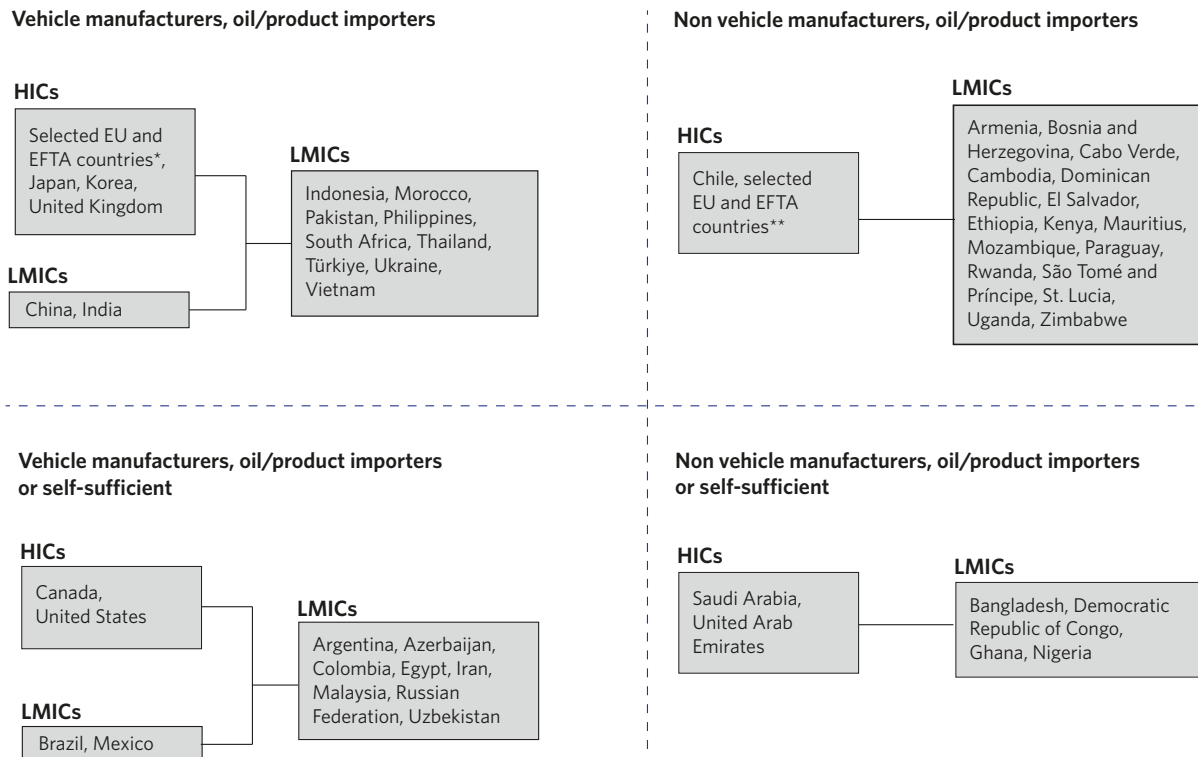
**Vehicle manufacturers, oil/product importers**

**HICs**

Selected EU and EFTA countries*, Japan, Korea, United Kingdom

**LMICs**

China, India

**LMICs**

Indonesia, Morocco, Pakistan, Philippines, South Africa, Thailand, Türkiye, Ukraine, Vietnam

**Non vehicle manufacturers, oil/product importers**

**HICs**

Chile, selected EU and EFTA countries**

**LMICs**

Armenia, Bosnia and Herzegovina, Cabo Verde, Cambodia, Dominican Republic, El Salvador, Ethiopia, Kenya, Mauritius, Mozambique, Paraguay, Rwanda, São Tomé and Príncipe, St. Lucia, Uganda, Zimbabwe

**Vehicle manufacturers, oil/product importers or self-sufficient**

**HICs**

Canada, United States

**LMICs**

Brazil, Mexico

**LMICs**

Argentina, Azerbaijan, Colombia, Egypt, Iran, Malaysia, Russian Federation, Uzbekistan

**Non vehicle manufacturers, oil/product importers or self-sufficient**

**HICs**

Saudi Arabia, United Arab Emirates

**LMICs**

Bangladesh, Democratic Republic of Congo, Ghana, Nigeria